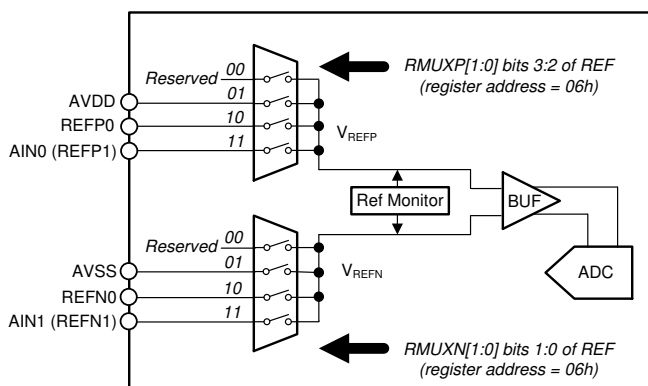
RMUXP[1:0] bits 3:2 of REF
(register address = 06h)

Reserved
00
01
10
11
AVDD
REFP0
AIN0 (REFP1)
$V_{REFP}$

Ref Monitor
BUF
ADC

Reserved
00
01
10
11
AVSS
REFN0
AIN1 (REFN1)
$V_{REFN}$

RMUXN[1:0] bits 1:0 of REF
(register address = 06h)